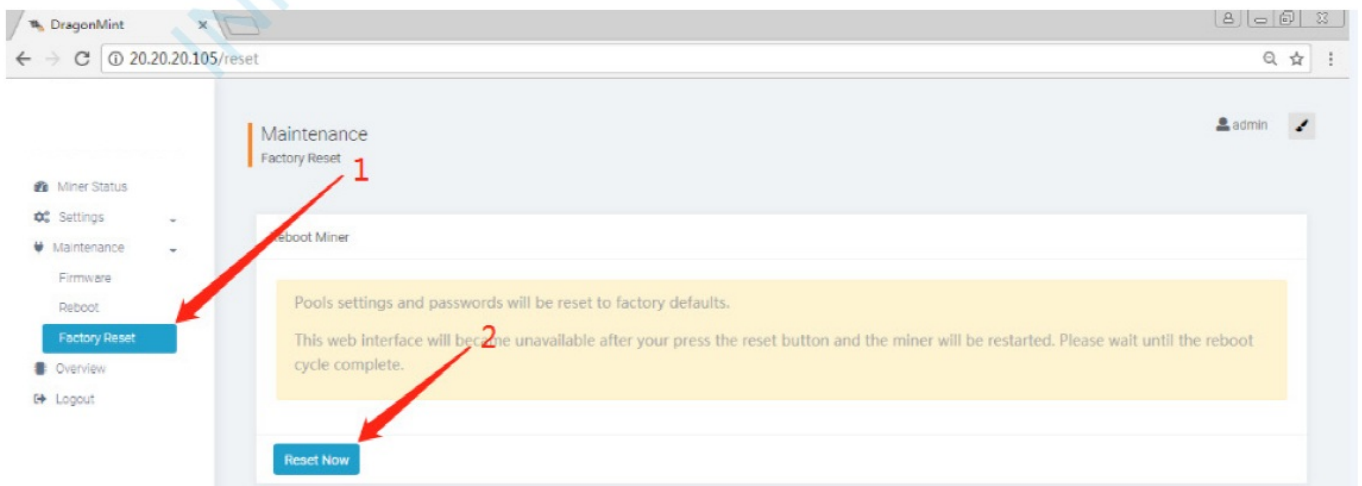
DragonMint ×

20.20.20.105/reset

Maintenance
Factory Reset

admin

1

Miner Status
Settings
Maintenance
Firmware
Reboot
Factory Reset
Overview
Logout

Reboot Miner

Pools settings and passwords will be reset to factory defaults.

This web interface will become unavailable after your press the reset button and the miner will be restarted. Please wait until the reboot cycle complete.

2

Reset Now